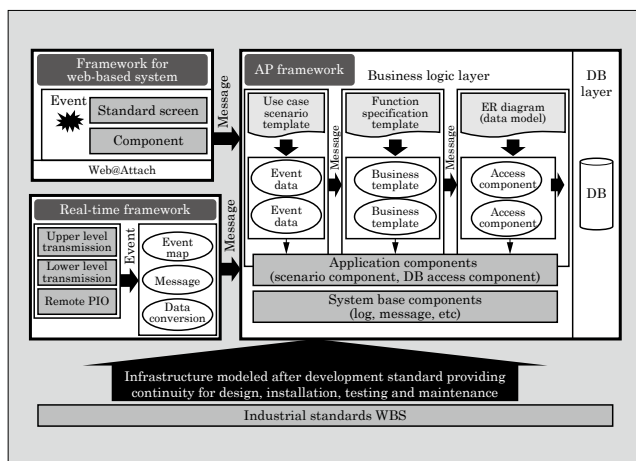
Framework for web-based system

Event

Standard screen

Component

Web@Attach

Message

Real-time framework

Upper level transmission

Lower level transmission

Remote PIO

Event

Event map

Message

Data conversion

Message

AP framework

Business logic layer

Use case scenario template

Message

Function specification template

Message

ER diagram (data model)

Event data

Event data

Business template

Business template

Access component

Access component

Application components (scenario component, DB access component)

System base components (log, message, etc)

DB layer

DB

Infrastructure modeled after development standard providing continuity for design, installation, testing and maintenance

Industrial standards WBS